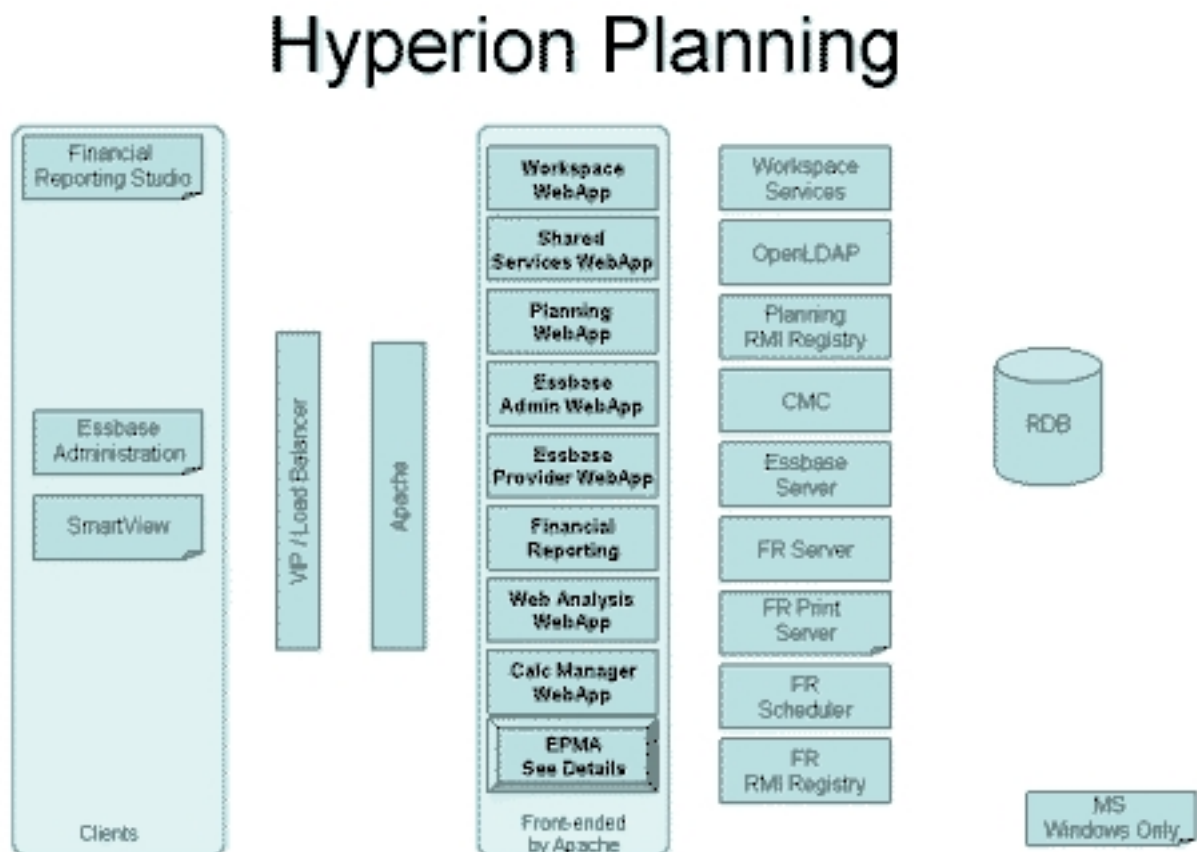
Hyperion Planning

Financial Reporting Studio

Essbase Administration

SmartView

Clients

VIP / Load Balancer

Apache

Workspace WebApp

Shared Services WebApp

Planning WebApp

Essbase Admin WebApp

Essbase Provider WebApp

Financial Reporting

Web Analysis WebApp

Calc Manager WebApp

EPMA See Details

Front-ended by Apache

Workspace Services

OpenLDAP

Planning RMI Registry

CMC

Essbase Server

FR Server

FR Print Server

FR Scheduler

FR RMI Registry

RDB

MS Windows Only